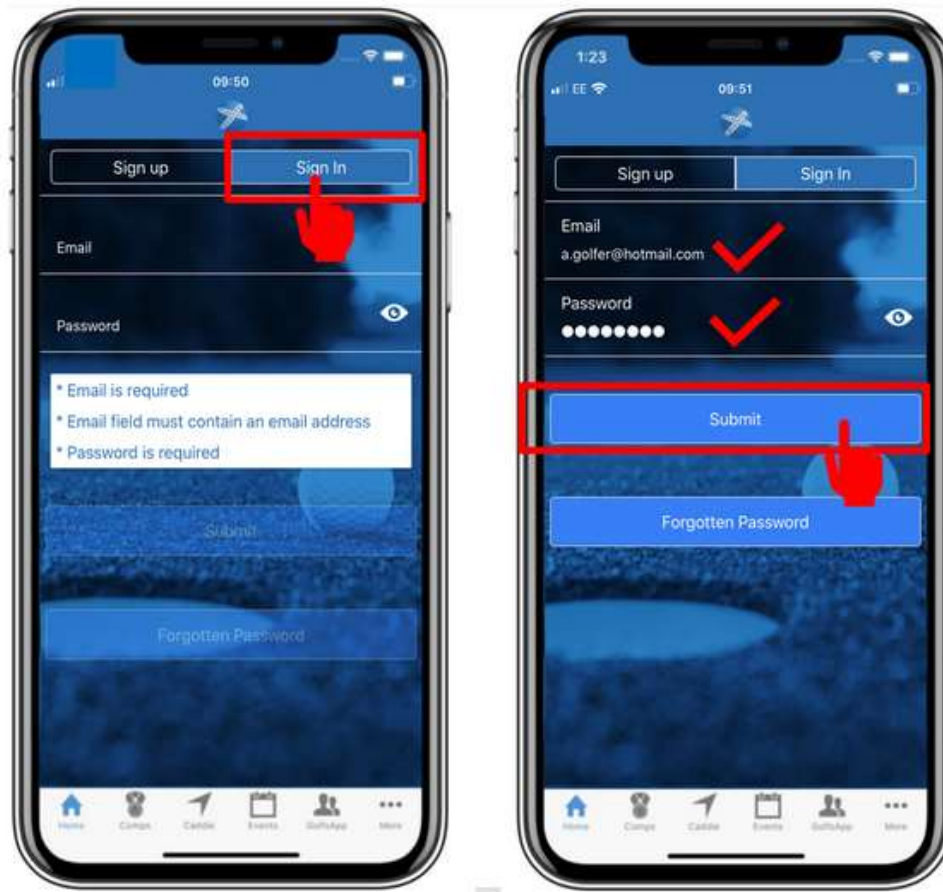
09:50

Sign up

Sign In

Email

Password

* Email is required

* Email field must contain an email address

* Password is required

Submit

Forgotten Password

Home Comps Caddie Events GolfoApp More

1:23

EE

09:51

Sign up

Sign In

Email

a.golfer@hotmail.com

Password

●●●●●●●●●

Submit

Forgotten Password

Home Comps Caddie Events GolfoApp More